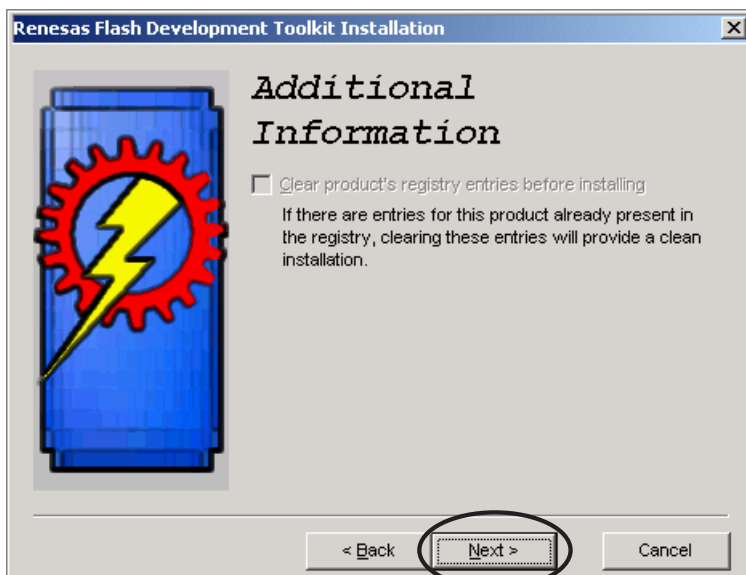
Renesas Flash Development Toolkit Installation

Additional Information

Clear product's registry entries before installing

If there are entries for this product already present in the registry, clearing these entries will provide a clean installation.

< Back

Next >

Cancel